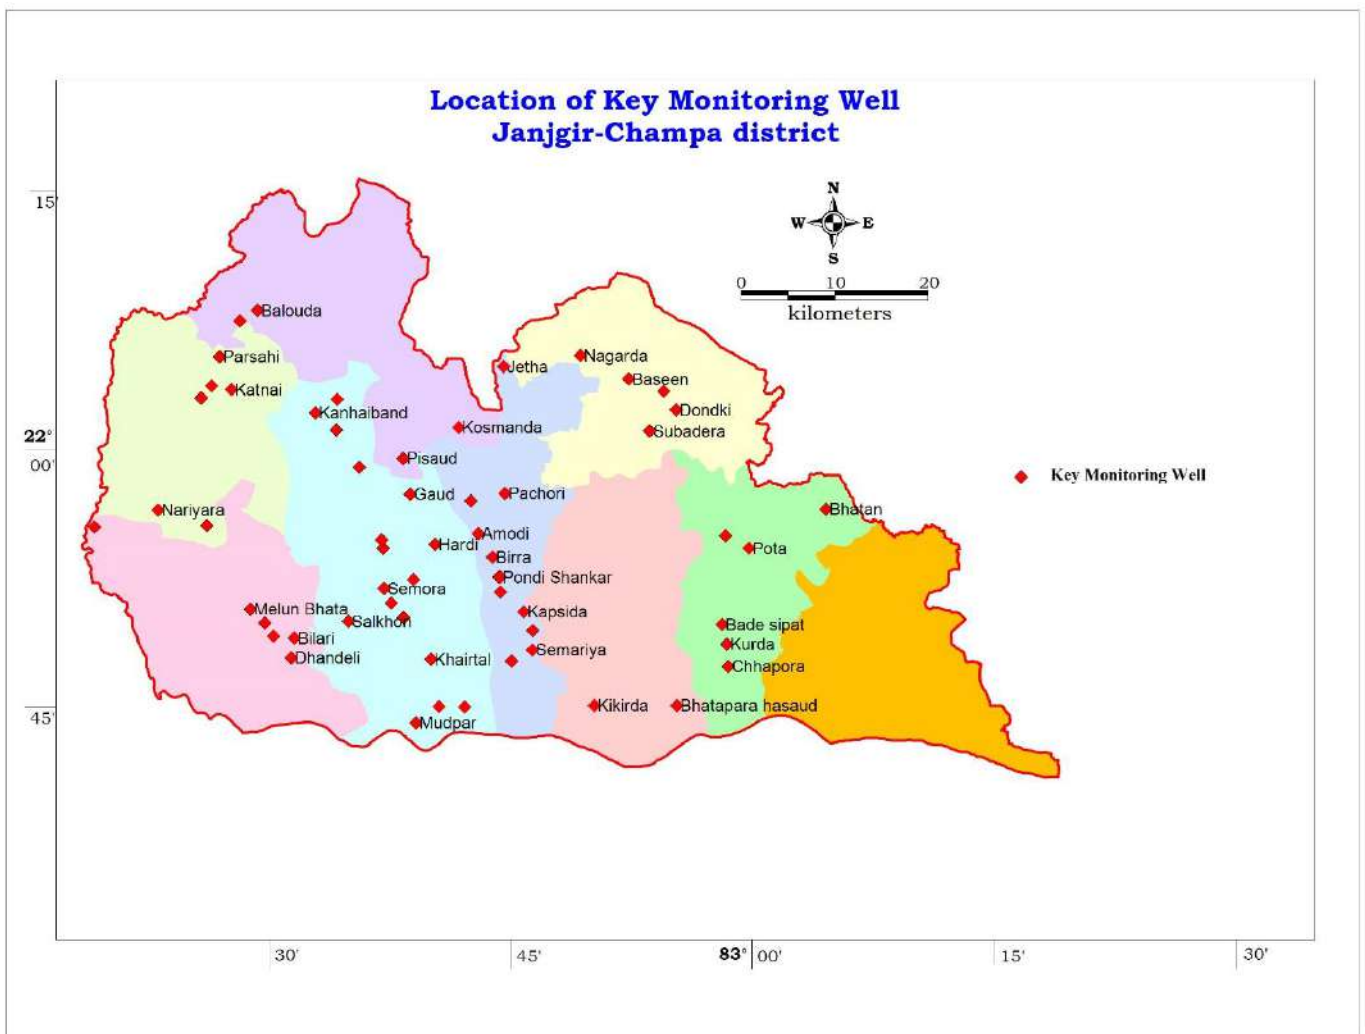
Location of Key Monitoring Well
Janjgir-Champa district

15'

22°
00'

45'

N
W
E
S

0 10 20
kilometers

Balouda
Parsahi
Katnai
Kanhaiband
Jetha
Nagarda
Baseen
Dondki
Subadera
Kosmanda
Pisaud
Gaud
Pachori
Nariyara
Amodi
Hardi
Birra
Pondi Shankar
Semora
Melun Bhata
Salkhon
Bilari
Dhandeli
Kapsida
Semariya
Khairtal
Mudpar
Kikirda
Bhatapara hasaud
Bhatan
Pota
Bade sipat
Kurda
Chhapora

Key Monitoring Well

30'
45'
83° 00'
15'
30'